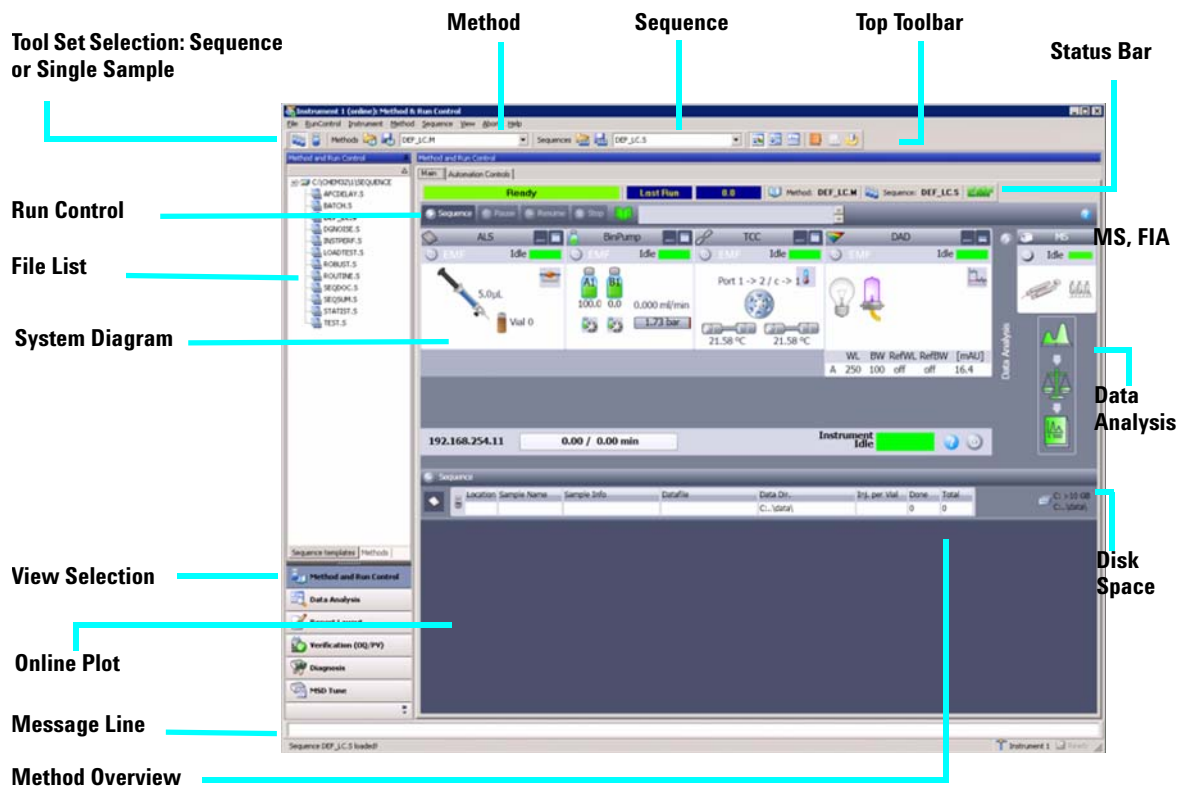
Tool Set Selection: Sequence or Single Sample

Method

Sequence

Top Toolbar

Status Bar

Instrument 1 (online): Method & Run Control

File RunControl Instrument Method Sequence View Abort Help

Methods DEF_LC.M Sequences DEF_LC.S

Method and Run Control

Method and Run Control

Main Automation Controls

C:\CHEM32\1\SEQUENCE

APCDELAY.S
BATCH.S
DEF_LC.S
DGNOISE.S
INSTPERF.S
LOADTEST.S
ROBUST.S
ROUTINE.S
SEQDOC.S
SEQSUM.S
STATIST.S
TEST.S

Ready Last Run 0.0 Method: DEF_LC.M Sequence: DEF_LC.S

Sequence Pause Resume Stop

Run Control

File List

MS, FIA

ALS BinPump TCC DAD MS

EMF Idle EMF Idle Idle EMF Idle Idle

5.0µL

Vial 0

A1 B1

100.0 0.0 0.000 ml/min

1.73 bar

Port 1 -> 2 / c -> 1

21.58 °C 21.58 °C

| | WL | BW | RefWL | RefBW | [mAU] |
|---|---|---|---|---|---|
| A | 250 | 100 | off | off | 16.4 |

Data Analysis

System Diagram

Data Analysis

192.168.254.11 0.00 / 0.00 min

Instrument Idle

Sequence

| Location | Sample Name | Sample Info | Datafile | Data Dir. | Inj. per Vial | Done | Total |
|---|---|---|---|---|---|---|---|
| | | | | C:..\data\ | | 0 | 0 |

C: > 10 GB
C:..\data\

Disk Space

Sequence templates Methods

View Selection

Method and Run Control
Data Analysis
Report Layout
Verification (OQ/PV)
Diagnosis
MSD Tune

Online Plot

Message Line

Sequence DEF_LC.S loaded!

Instrument 1 Ready

Method Overview